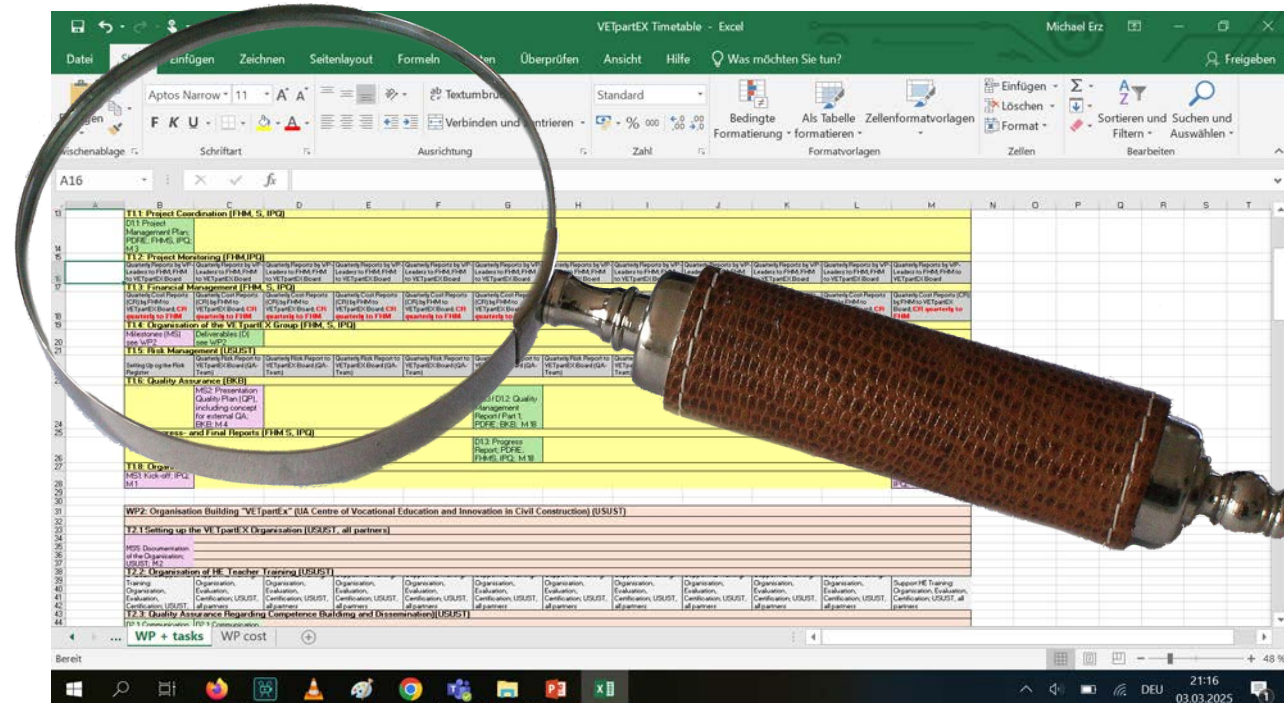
VETpartEX Timetable - Excel
Michael Erz

Datei
Einfügen
Zeichnen
Seitenlayout
Formeln
Überprüfen
Ansicht
Hilfe
Was möchten Sie tun?
Freigeben

Aptos Narrow
11
Textumbruch
Standard
F K U
Verbinden und zentrieren
% 000
Bedingte Formatierung
Als Tabelle formatieren
Zellenformatvorlagen
Einfügen
Löschen
Format
Sortieren und Filtern
Suchen und Auswählen
Zwischenablage
Schriftart
Ausrichtung
Zahl
Formatvorlagen
Zellen
Bearbeiten

A16

A B C D E F G H I J K L M N O P Q R S T

T1.1: Project Coordination (FHM, S, IPQ)
D1.1: Project Management Plan, PDFIE, FHMS, IPQ, M 3
T1.2: Project Monitoring (FHM,IPQ)
Quarterly Reports by WP-Leaders to FHM, FHM to VETpartEX Board
T1.3: Financial Management (FHM, S, IPQ)
Quarterly Cost Reports (CR) by FHM to VETpartEX Board; CR quarterly to FHM
T1.4: Organisation of the VETpartEX Group (FHM, S, IPQ)
Milestones (MS) see WP2
Deliverables (D) see WP2
T1.5: Risk Management (USUST)
Setting Up up the Risk Register
Quarterly Risk Report to VETpartEX Board (QA-Team)
T1.6: Quality Assurance (BKB)
MS2: Presentation Quality Plan (QP), including concept for external QA, BKB, M 4
D1.2: Quality Management Report / Part 1, PDFIE, BKB, M 18
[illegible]ress- and Final Reports (FHM S, IPQ)
D1.3: Progress Report, PDFIE, FHMS, IPQ, M 18
T1.8: Orga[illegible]
MS1: Kick-off, IPQ, M1

WP2: Organisation Building "VETpartEx" (UA Centre of Vocational Education and Innovation in Civil Construction) (USUST)
T2.1 Setting up the VETpartEX Organisation (USUST, all partners)
MS5: Documentation of the Organisation, USUST, M 2
T2.2: Organisation of HE Teacher Training (USUST)
Training: Organization, Evaluation, Certification; USUST, all partners
Organization, Evaluation, Certification; USUST, all partners
Support HE Training: Organization, Evaluation, Certification; USUST, all partners
T2.3: Quality Assurance Regarding Competence Building and Dissemination (USUST)
D2.1 Communication
D2.2 Communication

WP + tasks
WP cost
Bereit
48 %
DEU
21:16
03.03.2025